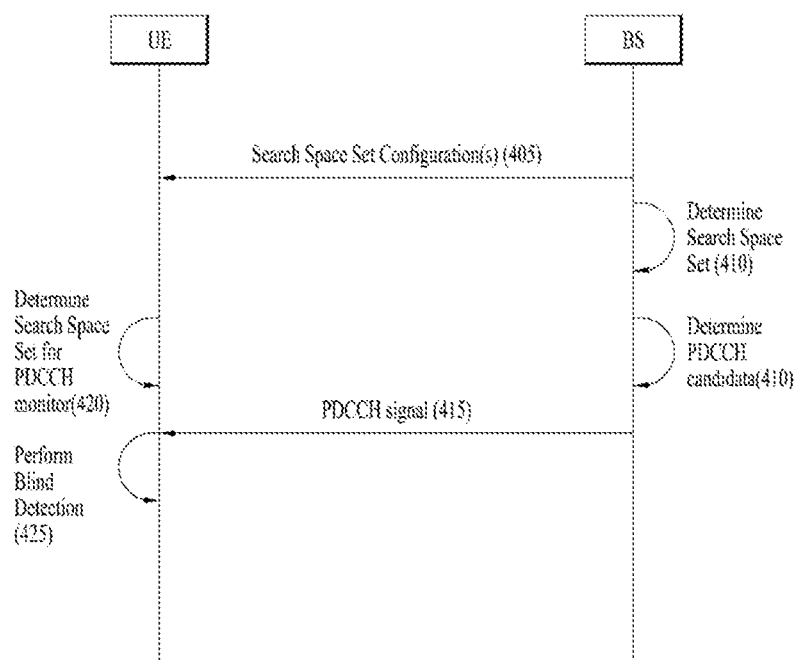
UE

BS

Search Space Set Configuration(s) (405)

Determine Search Space Set (410)

Determine Search Space Set for PDCCH monitor(420)

Determine PDCCH candidata(410)

PDCCH signal (415)

Perform Blind Detection (425)